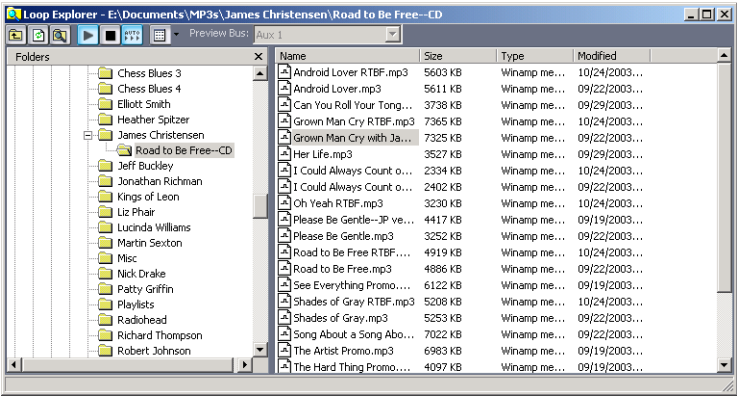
Loop Explorer - E:\Documents\MP3s\James Christensen\Road to Be Free--CD

Preview Bus: Aux 1

Folders

Chess Blues 3
Chess Blues 4
Elliott Smith
Heather Spitzer
James Christensen
Road to Be Free--CD
Jeff Buckley
Jonathan Richman
Kings of Leon
Liz Phair
Lucinda Williams
Martin Sexton
Misc
Nick Drake
Patty Griffin
Playlists
Radiohead
Richard Thompson
Robert Johnson

| Name | Size | Type | Modified |
|---|---|---|---|
| Android Lover RTBF.mp3 | 5603 KB | Winamp me... | 10/24/2003... |
| Android Lover.mp3 | 5611 KB | Winamp me... | 09/22/2003... |
| Can You Roll Your Tong... | 3738 KB | Winamp me... | 09/29/2003... |
| Grown Man Cry RTBF.mp3 | 7365 KB | Winamp me... | 10/24/2003... |
| Grown Man Cry with Ja... | 7325 KB | Winamp me... | 09/22/2003... |
| Her Life.mp3 | 3527 KB | Winamp me... | 09/29/2003... |
| I Could Always Count o... | 2334 KB | Winamp me... | 10/24/2003... |
| I Could Always Count o... | 2402 KB | Winamp me... | 09/22/2003... |
| Oh Yeah RTBF.mp3 | 3230 KB | Winamp me... | 10/24/2003... |
| Please Be Gentle--JP ve... | 4417 KB | Winamp me... | 09/19/2003... |
| Please Be Gentle.mp3 | 3252 KB | Winamp me... | 09/22/2003... |
| Road to Be Free RTBF.... | 4919 KB | Winamp me... | 10/24/2003... |
| Road to Be Free.mp3 | 4886 KB | Winamp me... | 09/22/2003... |
| See Everything Promo.... | 6122 KB | Winamp me... | 09/19/2003... |
| Shades of Gray RTBF.mp3 | 5208 KB | Winamp me... | 10/24/2003... |
| Shades of Gray.mp3 | 5253 KB | Winamp me... | 09/22/2003... |
| Song About a Song Abo... | 7022 KB | Winamp me... | 09/22/2003... |
| The Artist Promo.mp3 | 6983 KB | Winamp me... | 09/19/2003... |
| The Hard Thing Promo.... | 4097 KB | Winamp me... | 09/19/2003... |